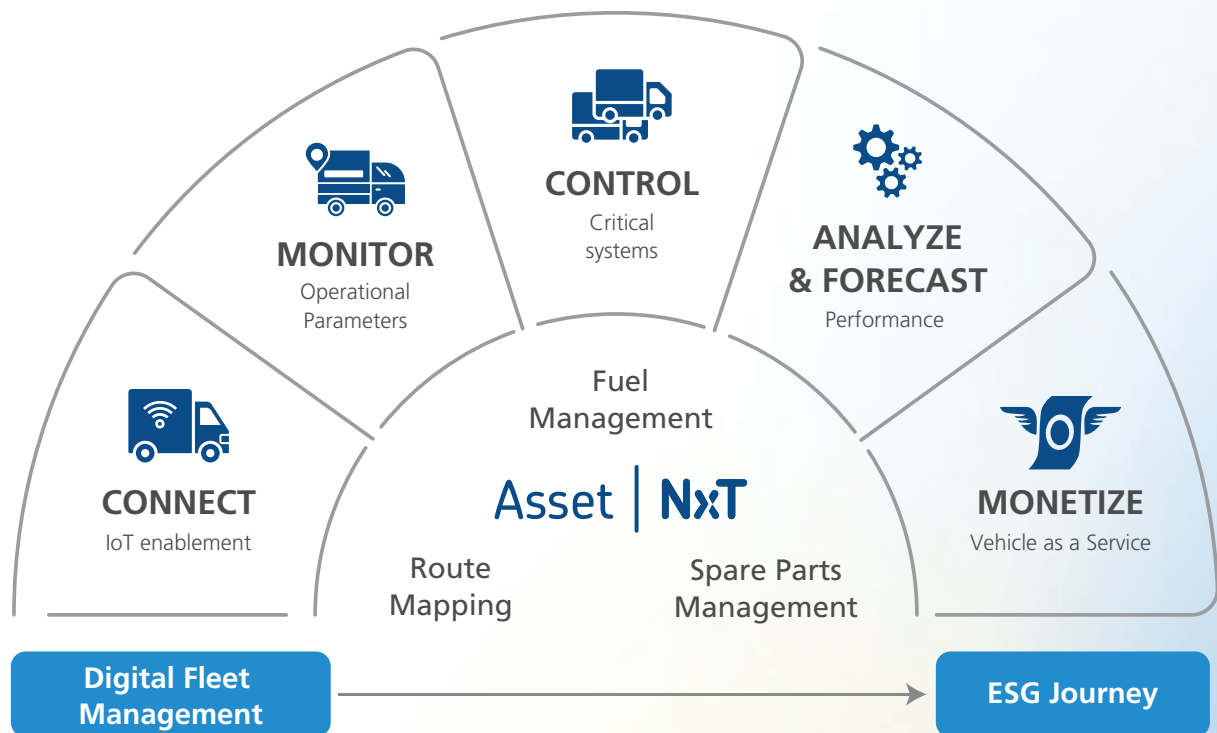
CONTROL
Critical systems

MONITOR
Operational Parameters

ANALYZE & FORECAST
Performance

Fuel Management

Asset | NxT

CONNECT
IoT enablement

MONETIZE
Vehicle as a Service

Route Mapping

Spare Parts Management

Digital Fleet Management

ESG Journey